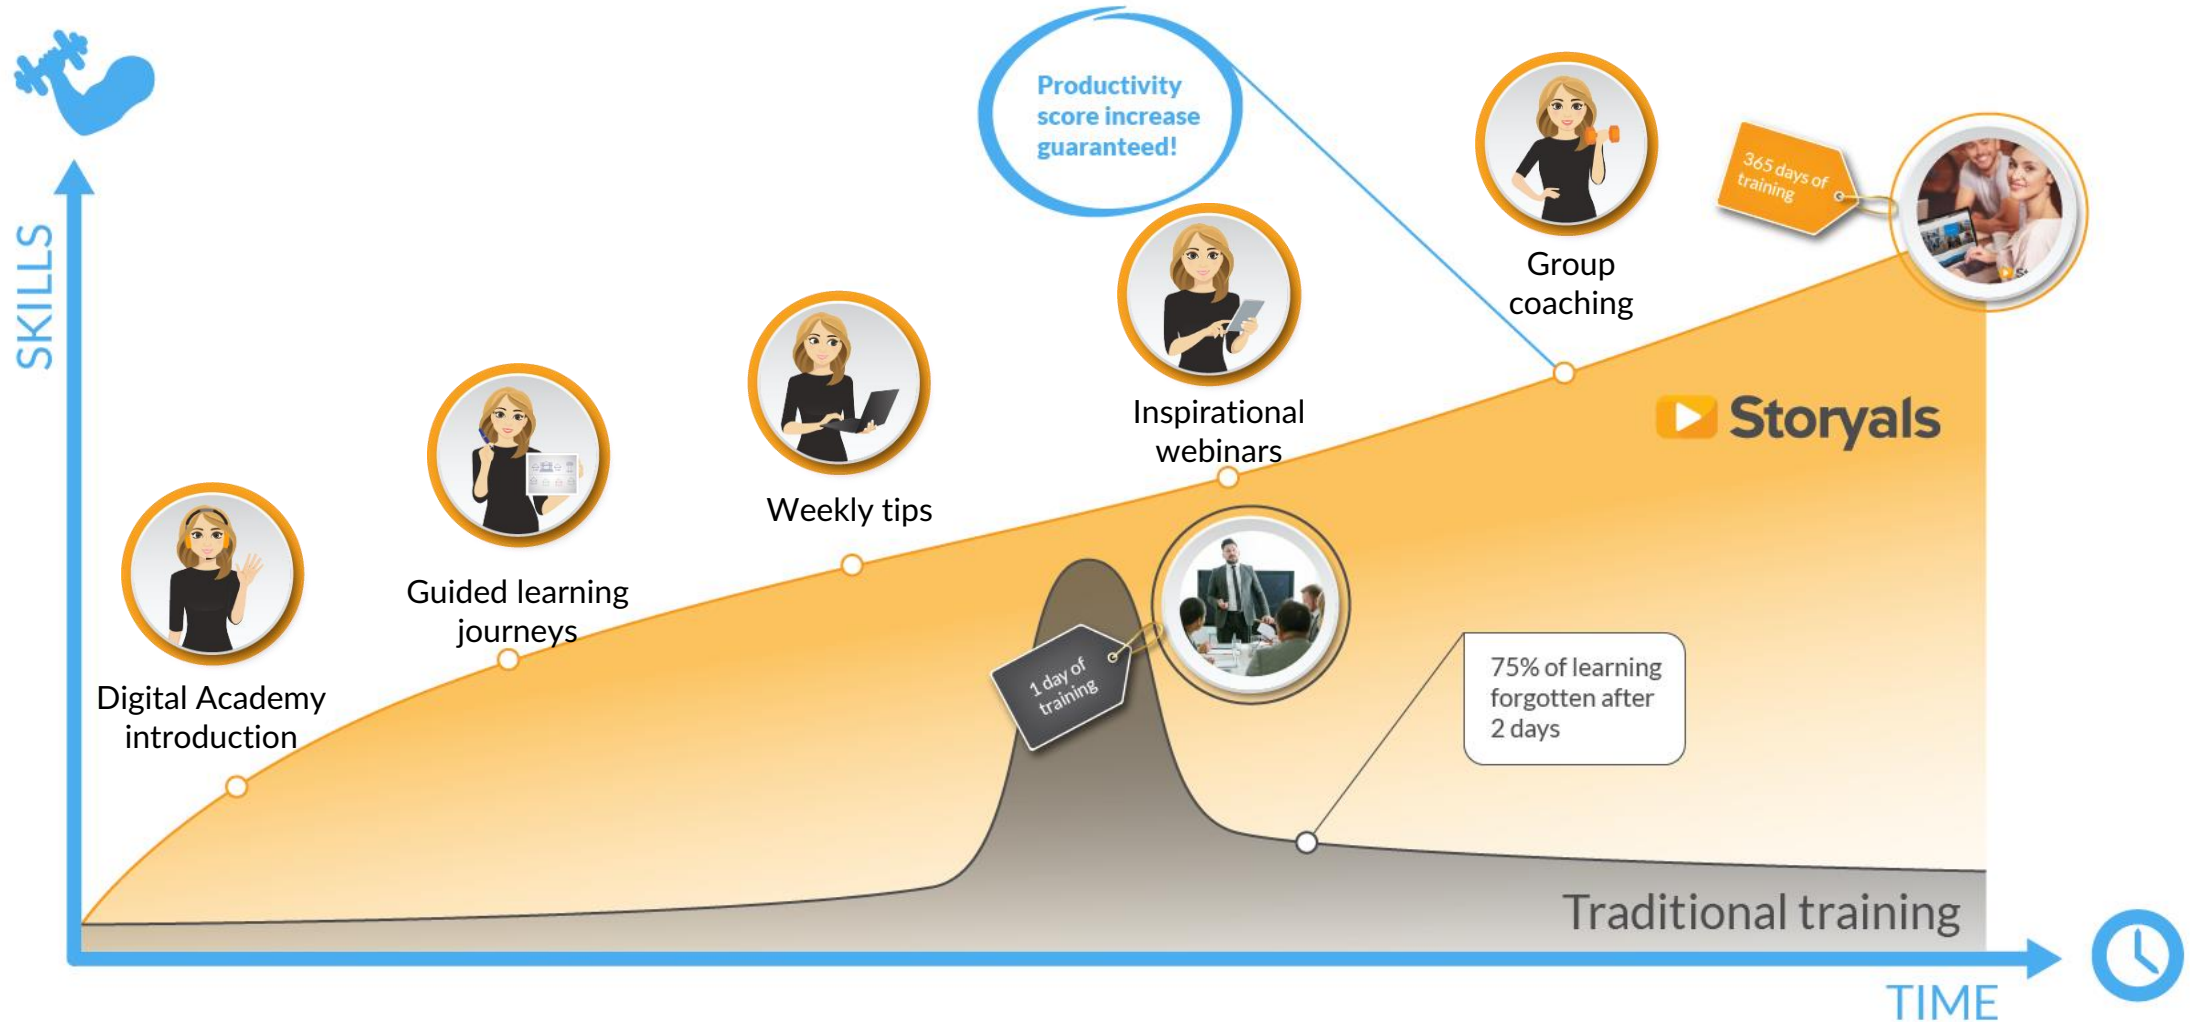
SKILLS

Productivity score increase guaranteed!

Group coaching

365 days of training

Inspirational webinars

Storyals

Weekly tips

Guided learning journeys

Digital Academy introduction

1 day of training

75% of learning forgotten after 2 days

Traditional training

TIME